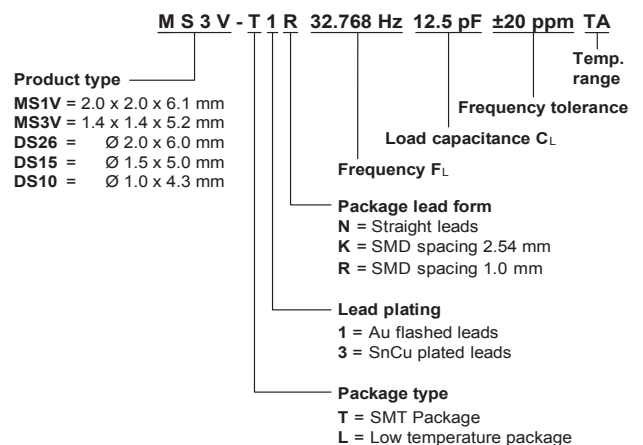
M S 3 V - T 1 R 32.768 Hz 12.5 pF ±20 ppm TA

Temp. range

Frequency tolerance

Load capacitance $C_L$

Frequency $F_L$

Product type
MS1V = 2.0 x 2.0 x 6.1 mm
MS3V = 1.4 x 1.4 x 5.2 mm
DS26 = Ø 2.0 x 6.0 mm
DS15 = Ø 1.5 x 5.0 mm
DS10 = Ø 1.0 x 4.3 mm

Package lead form
N = Straight leads
K = SMD spacing 2.54 mm
R = SMD spacing 1.0 mm

Lead plating
1 = Au flashed leads
3 = SnCu plated leads

Package type
T = SMT Package
L = Low temperature package